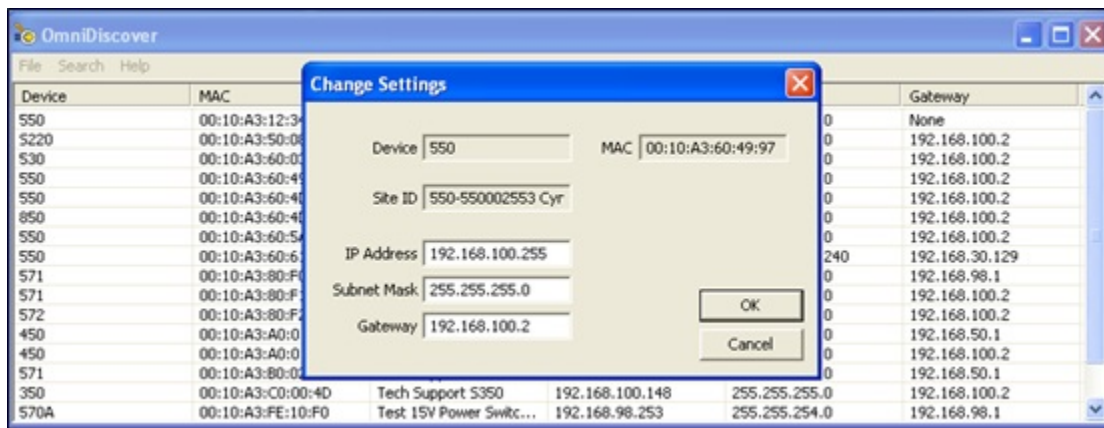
OmniDiscover

File Search Help

| Device | MAC | | | | Gateway |
|---|---|---|---|---|---|
| 550 | 00:10:A3:12:3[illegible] | | | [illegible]0 | None |
| 5220 | 00:10:A3:50:0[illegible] | | | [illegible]0 | 192.168.100.2 |
| 530 | 00:10:A3:60:0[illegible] | | | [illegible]0 | 192.168.100.2 |
| 550 | 00:10:A3:60:4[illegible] | | | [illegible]0 | 192.168.100.2 |
| 550 | 00:10:A3:60:4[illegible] | | | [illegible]0 | 192.168.100.2 |
| 850 | 00:10:A3:60:4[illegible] | | | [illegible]0 | 192.168.100.2 |
| 550 | 00:10:A3:60:5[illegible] | | | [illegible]0 | 192.168.100.2 |
| 550 | 00:10:A3:60:6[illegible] | | | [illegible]240 | 192.168.30.129 |
| 571 | 00:10:A3:80:F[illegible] | | | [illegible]0 | 192.168.98.1 |
| 571 | 00:10:A3:80:F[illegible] | | | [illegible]0 | 192.168.100.2 |
| 572 | 00:10:A3:80:F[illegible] | | | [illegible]0 | 192.168.100.2 |
| 450 | 00:10:A3:A0:0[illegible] | | | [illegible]0 | 192.168.50.1 |
| 450 | 00:10:A3:A0:0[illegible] | | | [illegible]0 | 192.168.100.2 |
| 571 | 00:10:A3:B0:0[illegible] | | | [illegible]0 | 192.168.50.1 |
| 350 | 00:10:A3:C0:00:4D | Tech Support 5350 | 192.168.100.148 | 255.255.255.0 | 192.168.100.2 |
| 570A | 00:10:A3:FE:10:F0 | Test 15V Power Switc... | 192.168.98.253 | 255.255.254.0 | 192.168.98.1 |

Change Settings

Device 550

MAC 00:10:A3:60:49:97

Site ID 550-550002553 Cyr

IP Address 192.168.100.255

Subnet Mask 255.255.255.0

Gateway 192.168.100.2

OK

Cancel